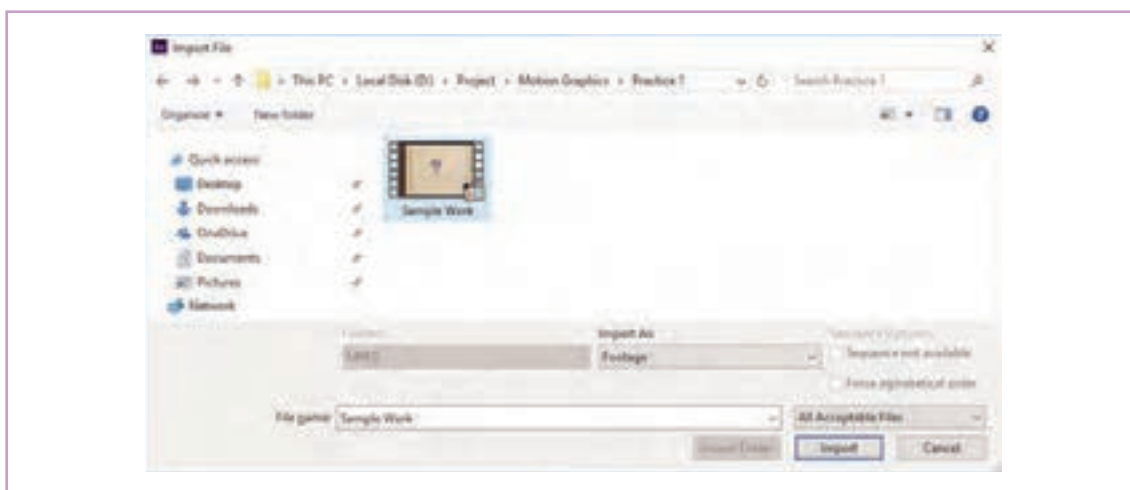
Import File

This PC › Local Disk (D:) › Project › Motion Graphics › Practice 1

Search Practice 1

Organize ▾ New folder

Quick access
Desktop
Downloads
OneDrive
Documents
Pictures
Network

Sample Work

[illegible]
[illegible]
Import As
Footage
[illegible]
Sequence not available
Force alphabetical order

File name: Sample Work

All Acceptable Files

Import Folder
Import
Cancel